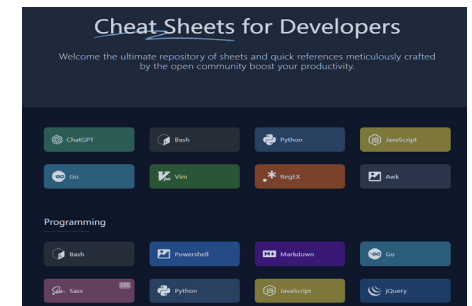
Cheat Sheets for Developers

Welcome the ultimate repository of sheets and quick references meticulously crafted by the open community boost your productivity.

ChatGPT

Bash

Python

JavaScript

Go

Vim

RegEX

Awk

Programming

Bash

Powershell

Markdown

Go

Sass

Python

JavaScript

jQuery